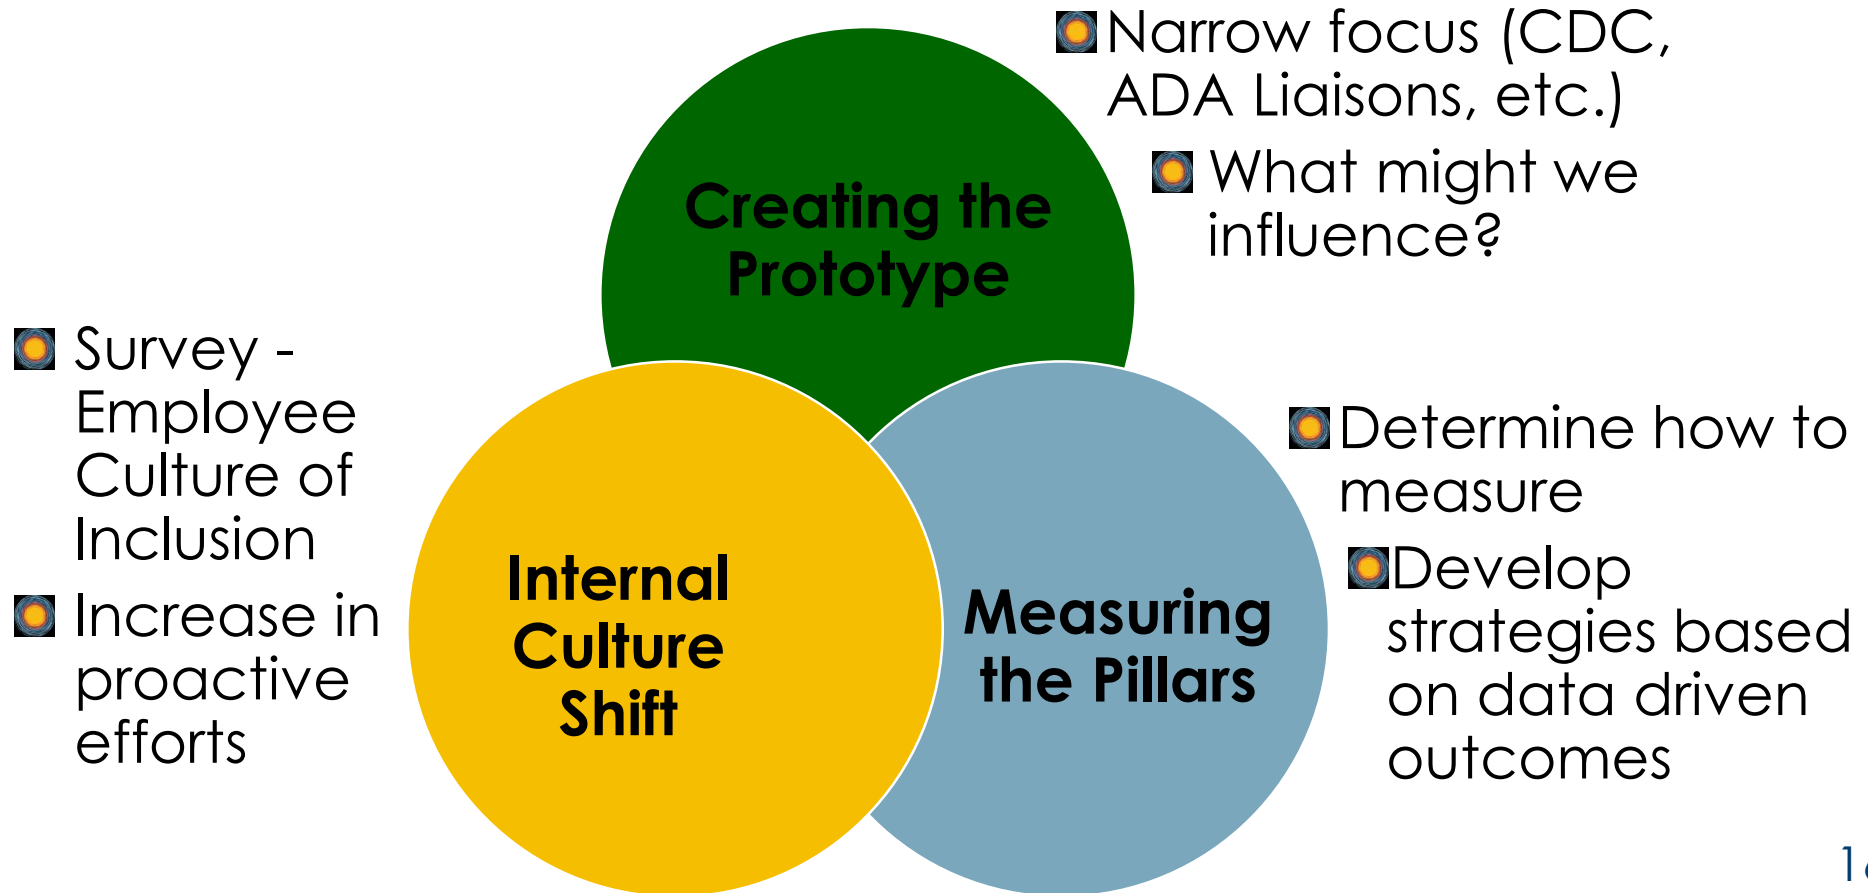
Narrow focus (CDC, ADA Liaisons, etc.)

What might we influence?

Creating the Prototype

Survey - Employee Culture of Inclusion

Increase in proactive efforts

Internal Culture Shift

Measuring the Pillars

Determine how to measure

Develop strategies based on data driven outcomes

1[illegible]